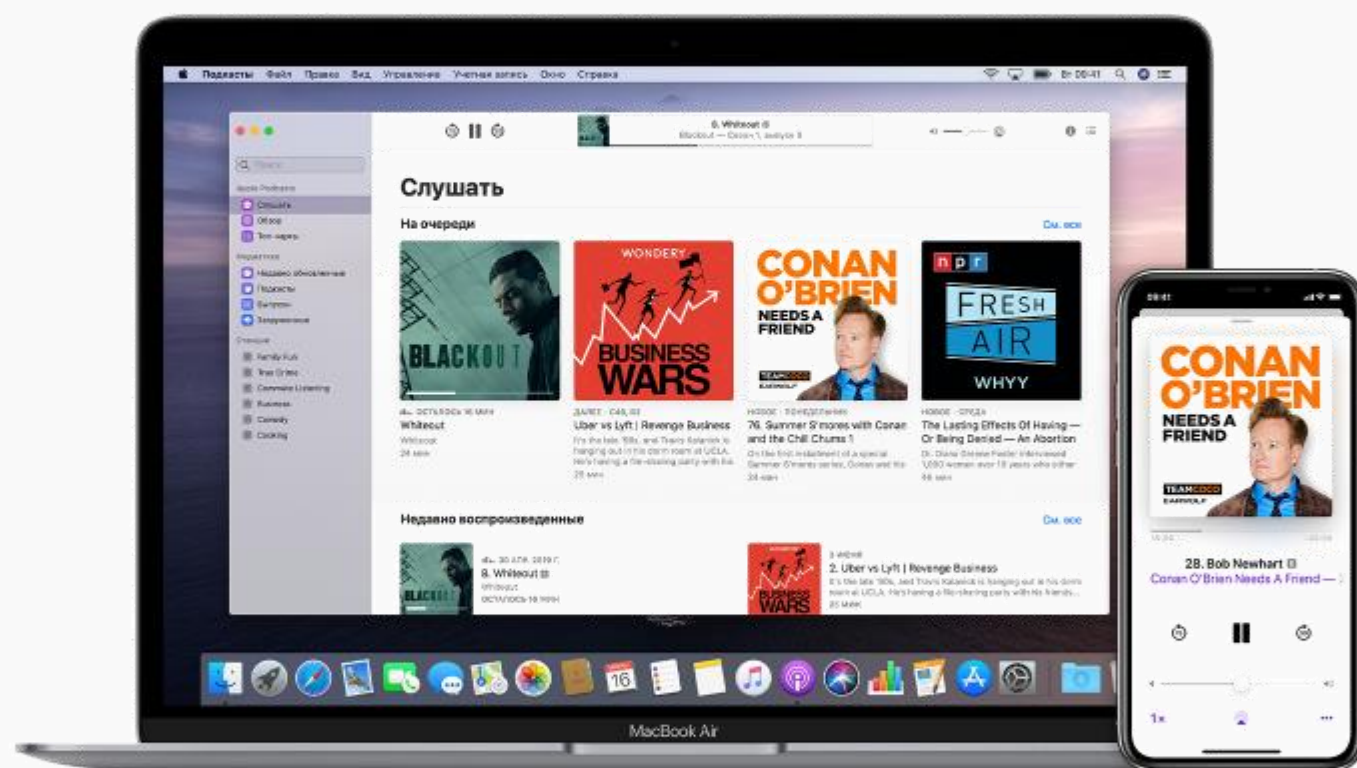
Подкасты Файл Правка Вид Управление Учетная запись Окно Справка

Вт 00:41

8. Whiteout
Blackout — Сезон 1, выпуск 8

Поиск

Apple Podcasts
Слушать
Обзор
Топ-чарты

Медиатека
Недавно обновленные
Подкасты
Выпуски
Загруженные

Станции
Family Fun
True Crime
Commute Listening
Business
Comedy
Cooking

Слушать

На очереди

См. все

BLACKOUT

WONDERY
BUSINESS WARS

CONAN O'BRIEN NEEDS A FRIEND
TEAM COCO
EARWOLF

npr
FRESH AIR
WHYY

ОСТАЛОСЬ 16 МИН
Whiteout
Whiteout
24 мин

ДАЛЕЕ · СЕЗ. 02
Uber vs Lyft | Revenge Business
It's the late '00s, and Travis Kalanick is hanging out in his dorm room at UCLA. He's having a file-sharing party with his
28 мин

НОВОЕ · ПОНЕДЕЛЬНИК
76. Summer S'mores with Conan and the Chill Chums 1
On the first installment of a special Summer S'mores series, Conan and his
24 мин

НОВОЕ · СРЕДА
The Lasting Effects Of Having — Or Being Denied — An Abortion
Dr. Diana Greene Foster interviewed 1,000 women over 10 years who either
46 мин

Недавно воспроизведенные

См. все

30 АВГ. 2019 Г.
8. Whiteout
ОСТАЛОСЬ 16 МИН

3 ИЮНЯ
2. Uber vs Lyft | Revenge Business
It's the late '00s, and Travis Kalanick is hanging out in his dorm room at UCLA. He's having a file-sharing party with his friends.
28 МИН

16

MacBook Air

09:41

CONAN O'BRIEN NEEDS A FRIEND
TEAM COCO
EARWOLF

28. Bob Newhart
Conan O'Brien Needs A Friend —

1×